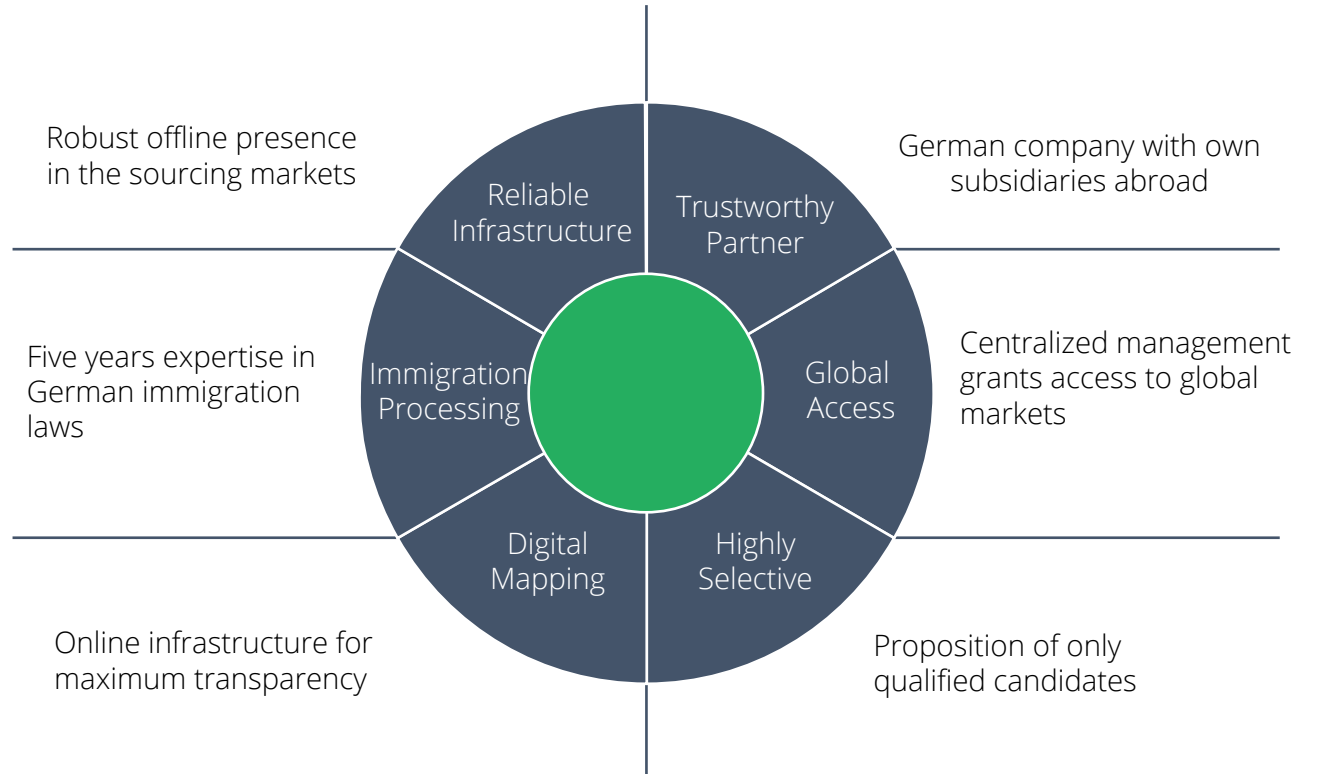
Robust offline presence in the sourcing markets

Reliable Infrastructure

Trustworthy Partner

German company with own subsidiaries abroad

Five years expertise in German immigration laws

Immigration Processing

Global Access

Centralized management grants access to global markets

Digital Mapping

Highly Selective

Online infrastructure for maximum transparency

Proposition of only qualified candidates